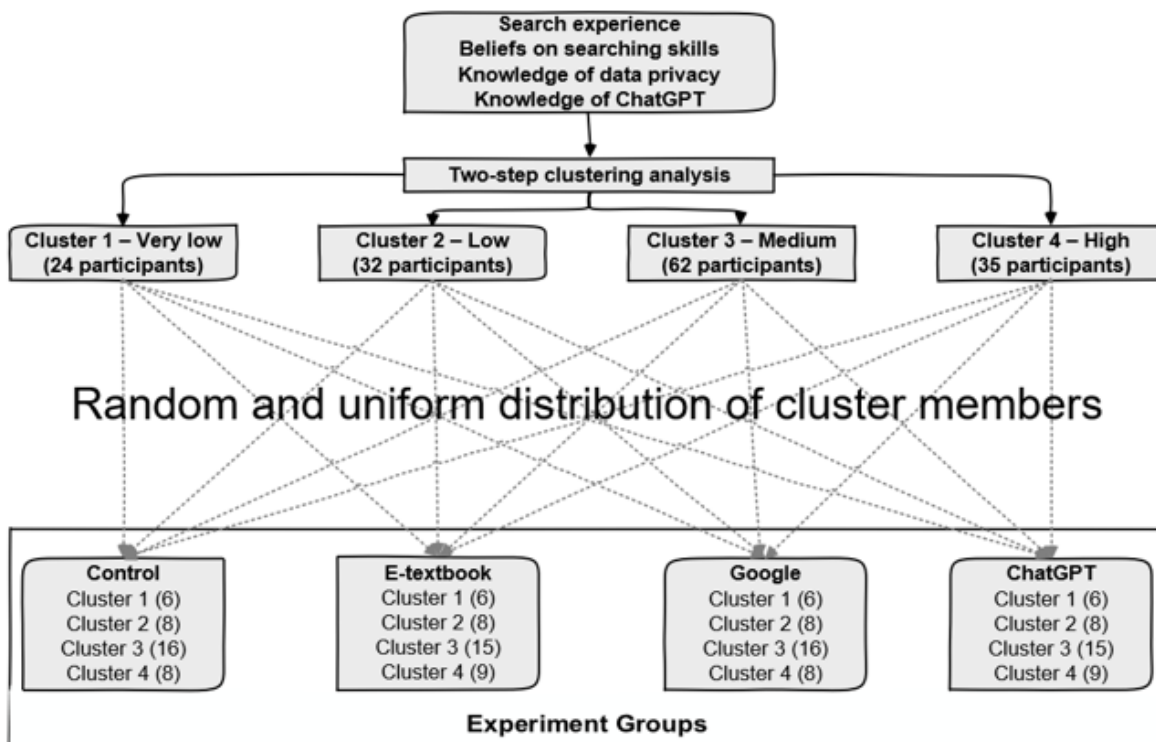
Search experience
Beliefs on searching skills
Knowledge of data privacy
Knowledge of ChatGPT

Two-step clustering analysis

Cluster 1 – Very low (24 participants)

Cluster 2 – Low (32 participants)

Cluster 3 – Medium (62 participants)

Cluster 4 – High (35 participants)

Random and uniform distribution of cluster members

Control
Cluster 1 (6)
Cluster 2 (8)
Cluster 3 (16)
Cluster 4 (8)

E-textbook
Cluster 1 (6)
Cluster 2 (8)
Cluster 3 (15)
Cluster 4 (9)

Google
Cluster 1 (6)
Cluster 2 (8)
Cluster 3 (16)
Cluster 4 (8)

ChatGPT
Cluster 1 (6)
Cluster 2 (8)
Cluster 3 (15)
Cluster 4 (9)

Experiment Groups